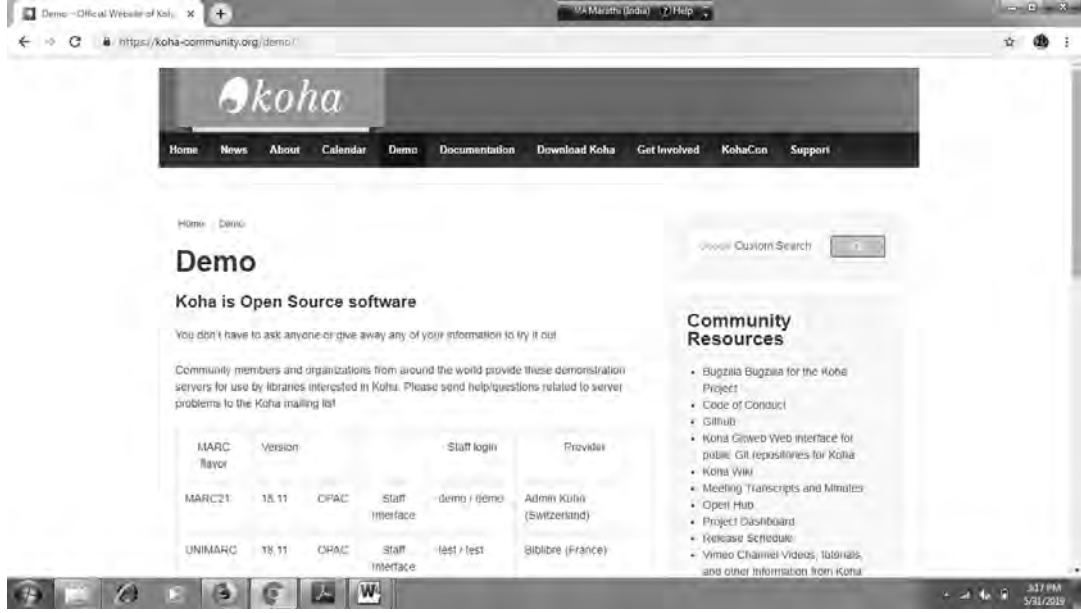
Demo – Official Website of Koha ×

MA Marathi (India) Help

https://koha-community.org/demo/

koha

Home News About Calendar Demo Documentation Download Koha Get Involved KohaCon Support

Home › Demo

Demo

Koha is Open Source software

You don't have to ask anyone or give away any of your information to try it out

Community members and organizations from around the world provide these demonstration servers for use by libraries interested in Koha. Please send help/questions related to server problems to the Koha mailing list

| MARC flavor | Version | | | Staff login | Provider |
|---|---|---|---|---|---|
| MARC21 | 18.11 | OPAC | Staff interface | demo / demo | Admin Kuhn (Switzerland) |
| UNIMARC | 18.11 | OPAC | Staff interface | test / test | Biblibre (France) |

Google Custom Search

Community Resources

- Bugzilla Bugzilla for the Koha Project
- Code of Conduct
- GitHub
- Koha Gitweb Web interface for public Git repositories for Koha
- Koha Wiki
- Meeting Transcripts and Minutes
- Open Hub
- Project Dashboard
- Release Schedule
- Vimeo Channel Videos, tutorials, and other information from Koha

3:17 PM
5/31/2019